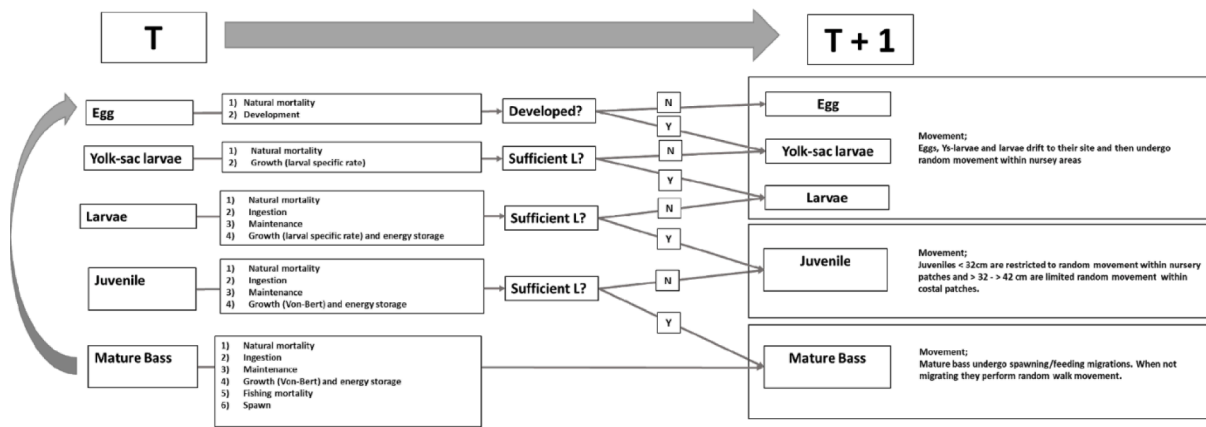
T

T + 1

Egg

1) Natural mortality
2) Development

Developed?

Yolk-sac larvae

1) Natural mortality
2) Growth (larval specific rate)

Sufficient L?

Larvae

1) Natural mortality
2) Ingestion
3) Maintenance
4) Growth (larval specific rate) and energy storage

Sufficient L?

Juvenile

1) Natural mortality
2) Ingestion
3) Maintenance
4) Growth (Von-Bert) and energy storage

Sufficient L?

Mature Bass

1) Natural mortality
2) Ingestion
3) Maintenance
4) Growth (Von-Bert) and energy storage
5) Fishing mortality
6) Spawn

N
Y
N
Y
N
Y
N
Y

Egg

Yolk-sac larvae

Larvae

Movement;
Eggs, Ys-larvae and larvae drift to their site and then undergo random movement within nursey areas

Juvenile

Movement;
Juveniles < 32cm are restricted to random movement within nursery patches and > 32 - > 42 cm are limited random movement within costal patches.

Mature Bass

Movement;
Mature bass undergo spawning/feeding migrations. When not migrating they perform random walk movement.